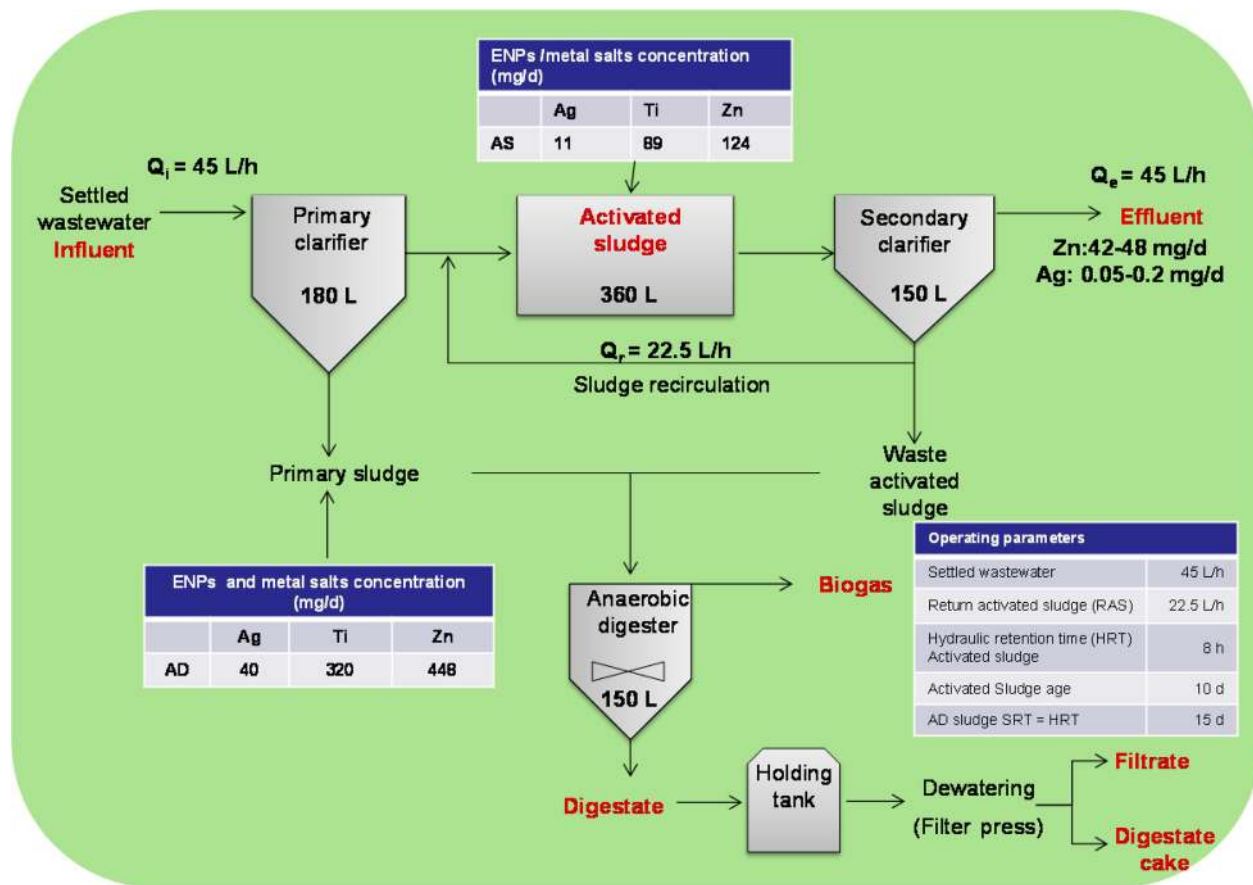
| ENPs /metal salts concentration (mg/d) | | | |
|---|---|---|---|
| | Ag | Ti | Zn |
| AS | 11 | 89 | 124 |

$Q_i$ = 45 L/h

Settled wastewater Influent

Primary clarifier

180 L

Activated sludge

360 L

Secondary clarifier

150 L

$Q_e$ = 45 L/h

Effluent

Zn:42-48 mg/d
Ag: 0.05-0.2 mg/d

$Q_r$ = 22.5 L/h

Sludge recirculation

Primary sludge

Waste activated sludge

| ENPs and metal salts concentration (mg/d) | | | |
|---|---|---|---|
| | Ag | Ti | Zn |
| AD | 40 | 320 | 448 |

Anaerobic digester

150 L

Biogas

| Operating parameters | |
|---|---|
| Settled wastewater | 45 L/h |
| Return activated sludge (RAS) | 22.5 L/h |
| Hydraulic retention time (HRT) Activated sludge | 8 h |
| Activated Sludge age | 10 d |
| AD sludge SRT = HRT | 15 d |

Digestate

Holding tank

Dewatering

(Filter press)

Filtrate

Digestate cake